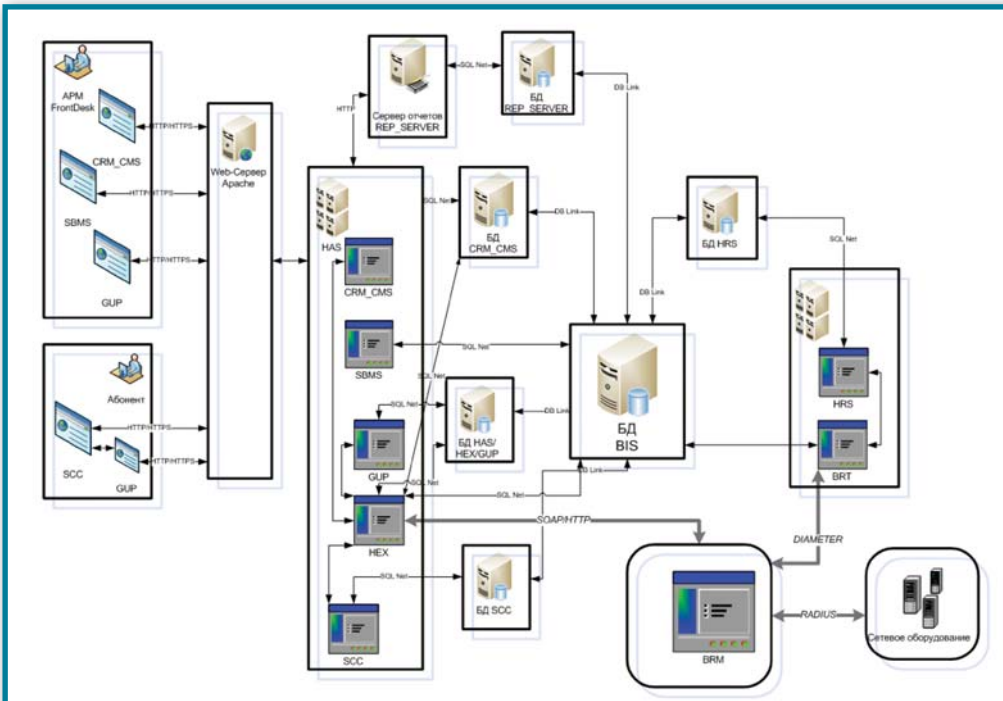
АРМ FrontDesk
HTTP/HTTPS
CRM_CMS
HTTP/HTTPS
SBMS
HTTP/HTTPS
GUP
Абонент
HTTP/HTTPS
SCC
HTTP/HTTPS
GUP
Web-Сервер Apache
HTTP
Сервер отчетов REP_SERVER
SQL Net
БД REP_SERVER
DB Link
HAS
CRM_CMS
SQL Net
БД CRM_CMS
DB Link
БД HRS
SQL Net
DB Link
SBMS
SQL Net
SQL Net
SQL Net
БД HAS/ HEX/GUP
DB Link
БД BIS
GUP
SQL Net
DB Link
SQL Net
HEX
SOAP/HTTP
HRS
BRT
DIAMETER
SQL Net
БД SCC
SCC
BRM
RADIUS
Сетевое оборудование